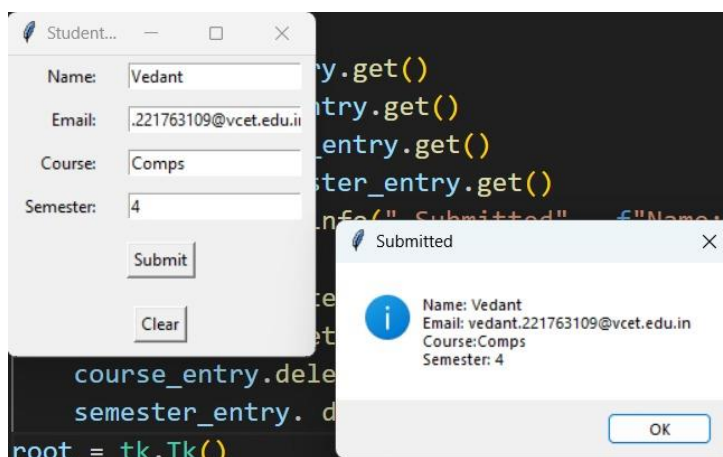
Student...

Name: Vedant

Email: .221763109@vcet.edu.i

Course: Comps

Semester: 4

Submit

Clear

y.get()
try.get()
_entry.get()
ster_entry.get()
nfo("Submitted", f"Name:
te
et
course_entry.dele
semester_entry. d
root = tk.Tk()

Submitted

Name: Vedant
Email: vedant.221763109@vcet.edu.in
Course:Comps
Semester: 4

OK